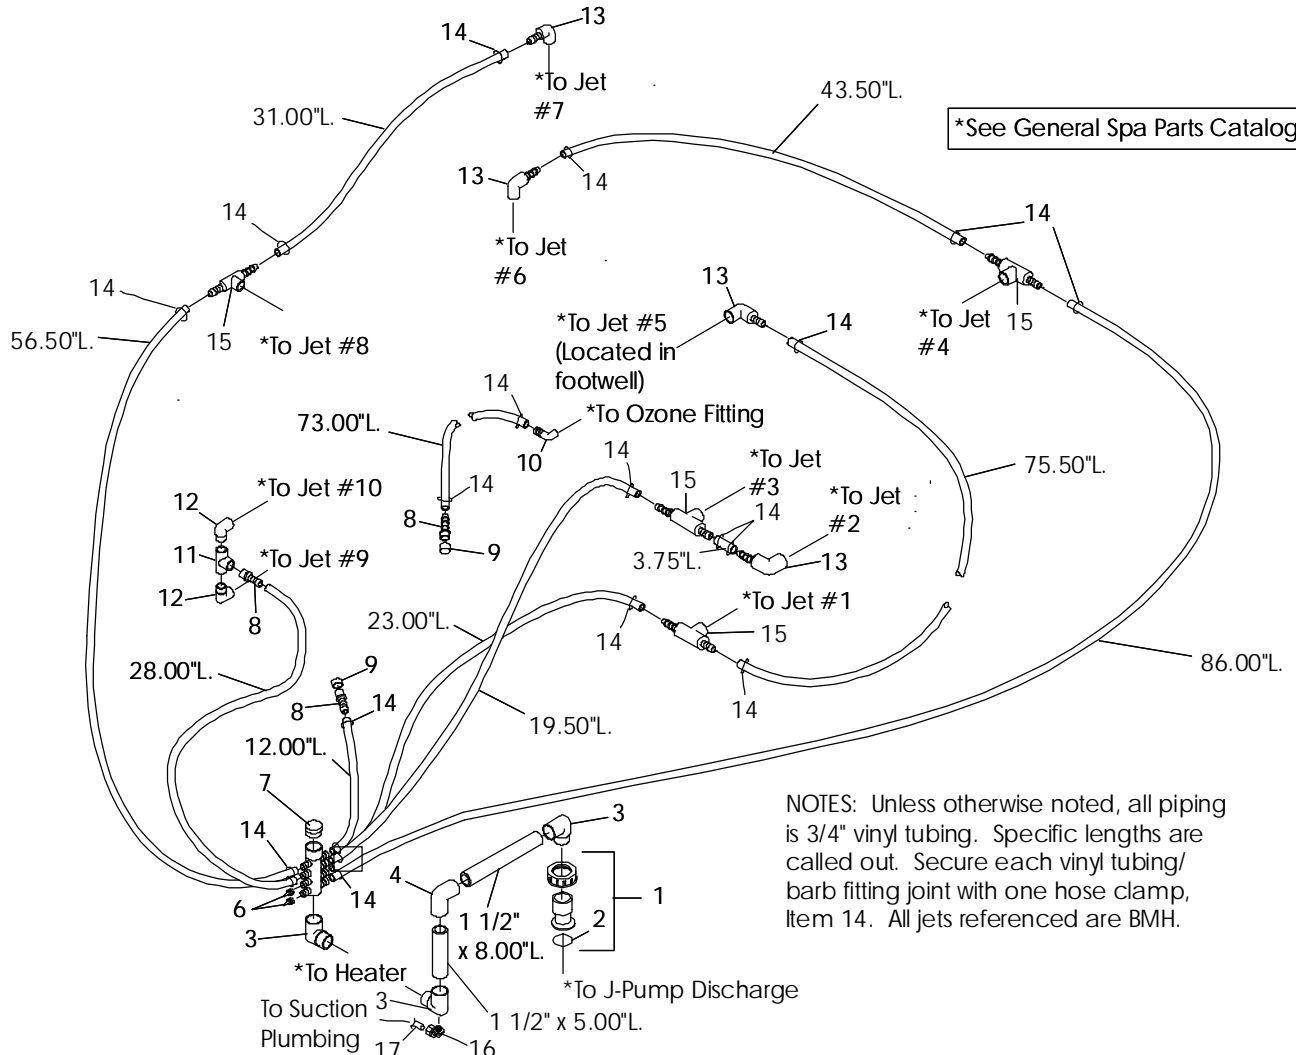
14
13
*To Jet #7
31.00"L.
43.50"L.
*See General Spa Parts Catalog
13
14
*To Jet #6
14
14
14
15
*To Jet #8
56.50"L.
13
*To Jet #5 (Located in footwell)
14
*To Jet #4
15
14
73.00"L.
*To Ozone Fitting
10
14
14
*To Jet #3
15
*To Jet #2
14
75.50"L.
12
*To Jet #10
11
*To Jet #9
8
9
3.75"L.
13
12
8
23.00"L.
*To Jet #1
14
15
28.00"L.
9
8
14
86.00"L.
14
19.50"L.
12.00"L.
7
NOTES: Unless otherwise noted, all piping is 3/4" vinyl tubing. Specific lengths are called out. Secure each vinyl tubing/barb fitting joint with one hose clamp, Item 14. All jets referenced are BMH.
3
14
4
1
14
6
1 1/2" x 8.00"L.
2
3
*To Heater
*To J-Pump Discharge
To Suction Plumbing
3
1 1/2" x 5.00"L.
17
16